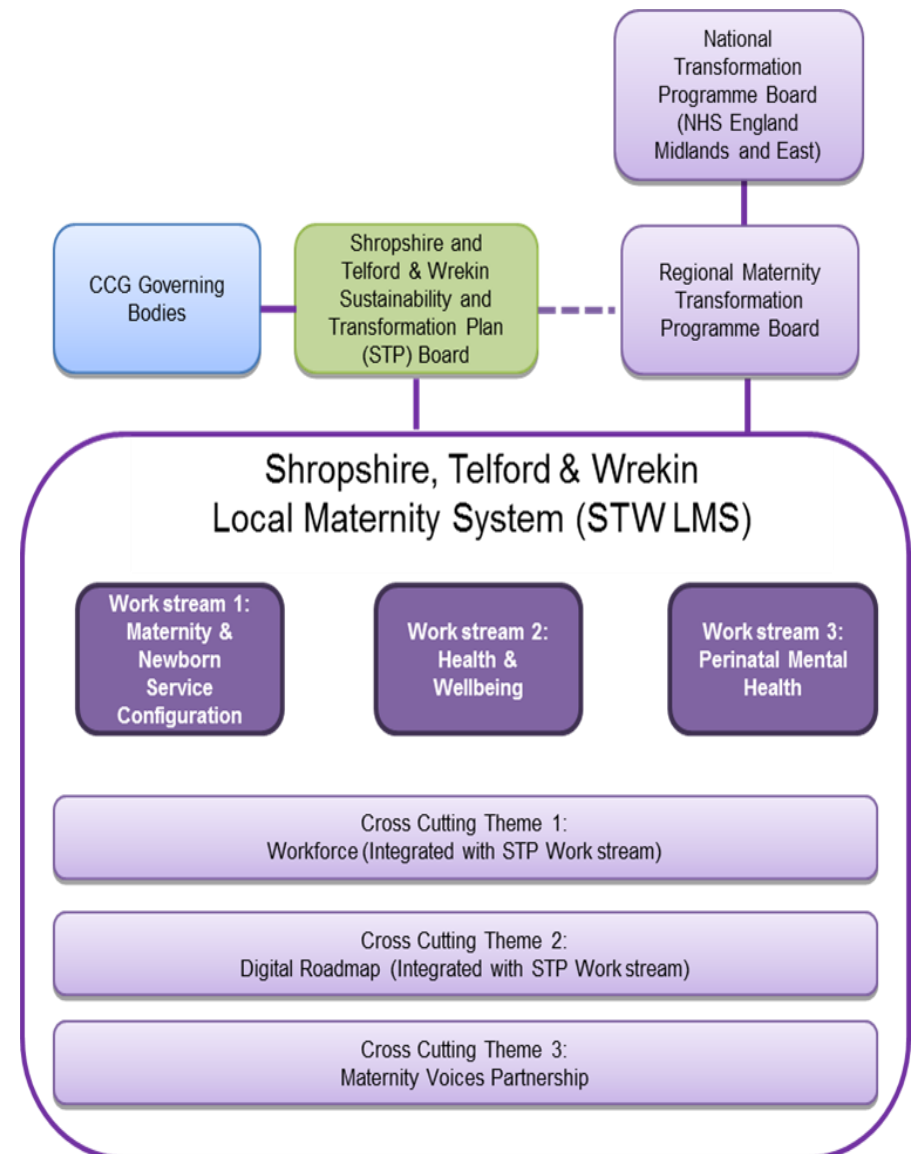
National Transformation Programme Board (NHS England Midlands and East)

CCG Governing Bodies

Shropshire and Telford & Wrekin Sustainability and Transformation Plan (STP) Board

Regional Maternity Transformation Programme Board

Shropshire, Telford & Wrekin Local Maternity System (STW LMS)

Work stream 1: Maternity & Newborn Service Configuration

Work stream 2: Health & Wellbeing

Work stream 3: Perinatal Mental Health

Cross Cutting Theme 1: Workforce (Integrated with STP Work stream)

Cross Cutting Theme 2: Digital Roadmap (Integrated with STP Work stream)

Cross Cutting Theme 3: Maternity Voices Partnership